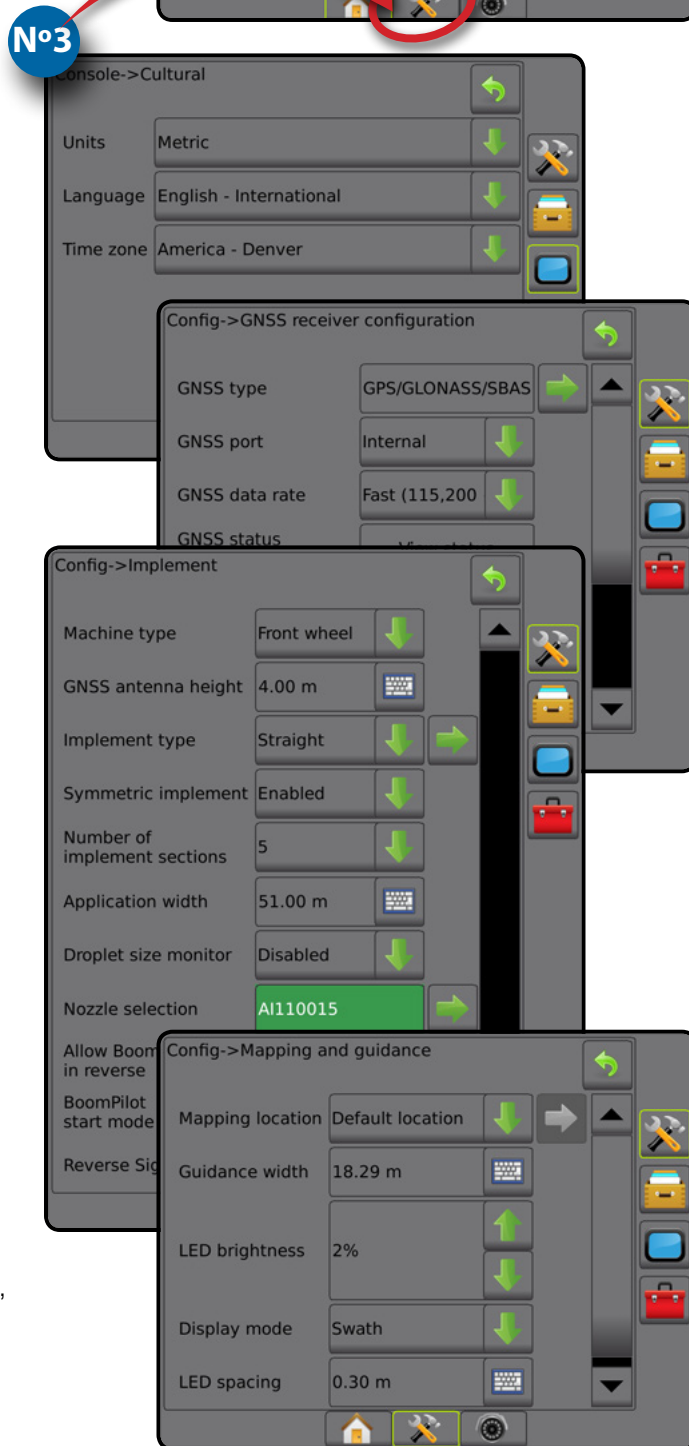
№3

Console->Cultural

Units Metric

Language English - International

Time zone America - Denver

Config->GNSS receiver configuration

GNSS type GPS/GLONASS/SBAS

GNSS port Internal

GNSS data rate Fast (115,200

GNSS status

Config->Implement

Machine type Front wheel

GNSS antenna height 4.00 m

Implement type Straight

Symmetric implement Enabled

Number of implement sections 5

Application width 51.00 m

Droplet size monitor Disabled

Nozzle selection AI110015

Allow Boom in reverse

BoomPilot start mode

Reverse Sig

Config->Mapping and guidance

Mapping location Default location

Guidance width 18.29 m

LED brightness 2%

Display mode Swath

LED spacing 0.30 m